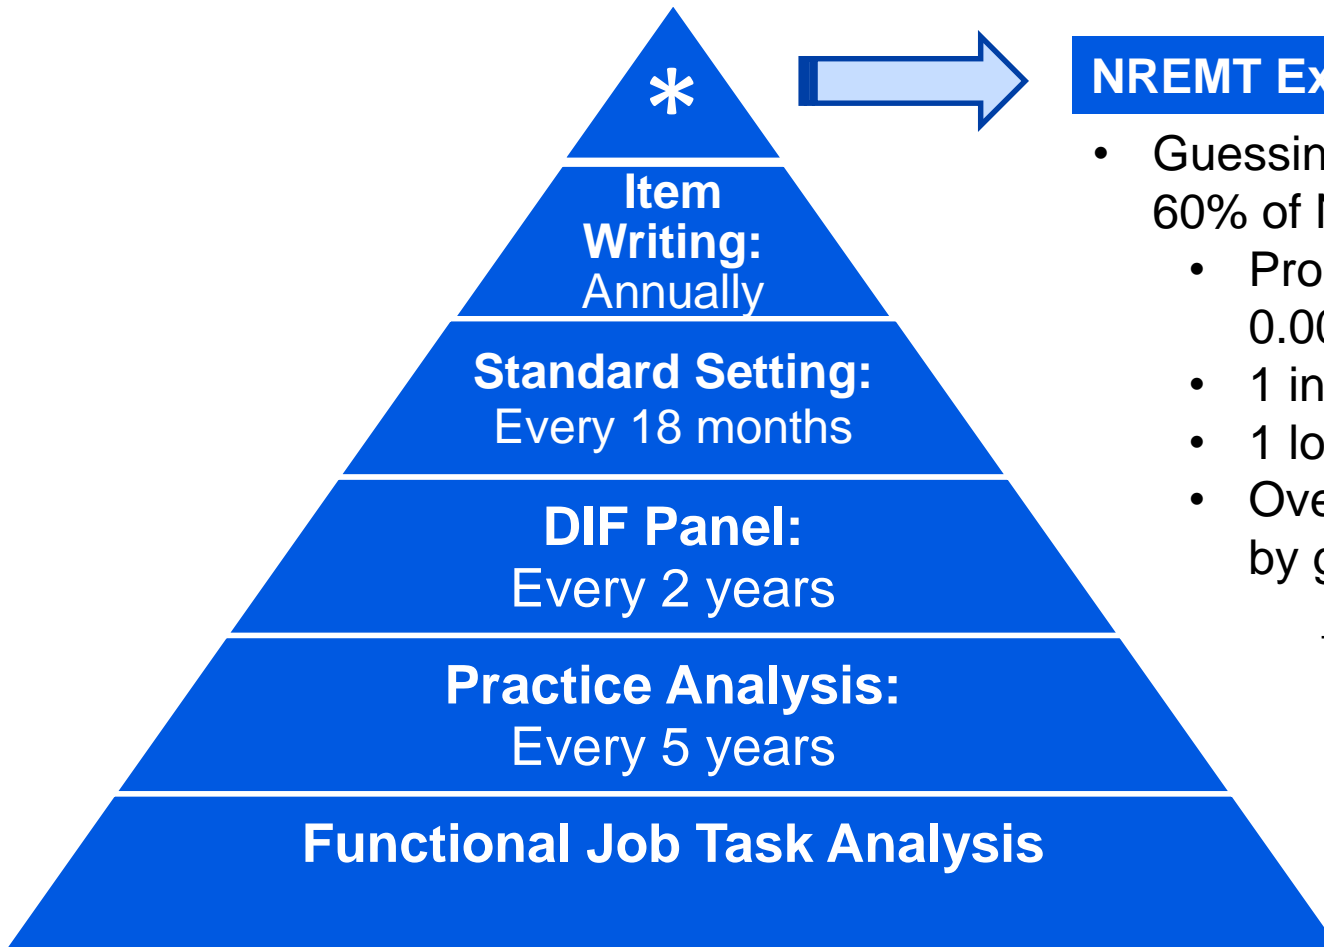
*

Item Writing: Annually

Standard Setting: Every 18 months

DIF Panel: Every 2 years

Practice Analysis: Every 5 years

Functional Job Task Analysis

NREMT Ex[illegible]

- Guessin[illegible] 60% of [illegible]
  - Pro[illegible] 0.0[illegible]
  - 1 in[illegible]
  - 1 lo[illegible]
  - Ove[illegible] by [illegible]